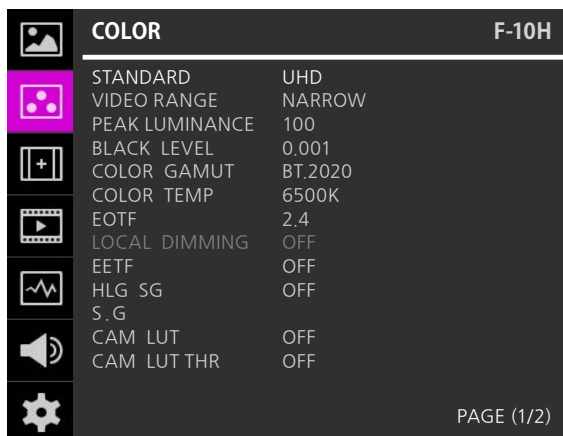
COLOR F-10H

| | |
|---|---|
| STANDARD | UHD |
| VIDEO RANGE | NARROW |
| PEAK LUMINANCE | 100 |
| BLACK LEVEL | 0.001 |
| COLOR GAMUT | BT.2020 |
| COLOR TEMP | 6500K |
| EOTF | 2.4 |
| LOCAL DIMMING | OFF |
| EETF | OFF |
| HLG SG | OFF |
| S.G | |
| CAM LUT | OFF |
| CAM LUT THR | OFF |

PAGE (1/2)